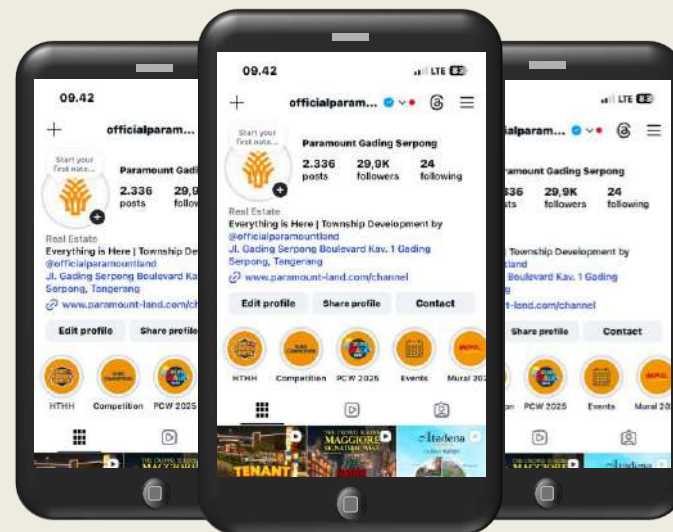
09.42

officialparam...

Start your first note...

Paramount Gading Serpong

2.336 posts

29,9K followers

24 following

Real Estate

Everything is Here | Township Development by @officialparamountland

Jl. Gading Serpong Boulevard Kav. 1 Gading Serpong, Tangerang

www.paramount-land.com/channel

Edit profile

Share profile

Contact

HTHH

Competition

PCW 2025

Events

Mural 202

TENANT

MAGGIORE

Itadena